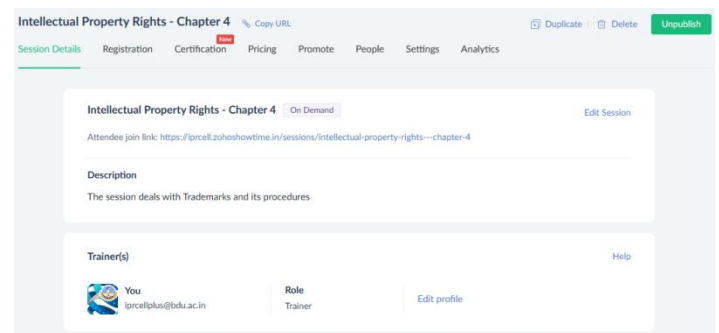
Intellectual Property Rights - Chapter 4 Copy URL

Duplicate | Delete Unpublish

Session Details Registration Certification New Pricing Promote People Settings Analytics

Intellectual Property Rights - Chapter 4 On Demand

Edit Session

Attendee join link: https://iprcell.zohoshowtime.in/sessions/intellectual-property-rights---chapter-4

Description

The session deals with Trademarks and its procedures

Trainer(s)

Help

You
iprcellplus@bdu.ac.in

Role
Trainer

Edit profile